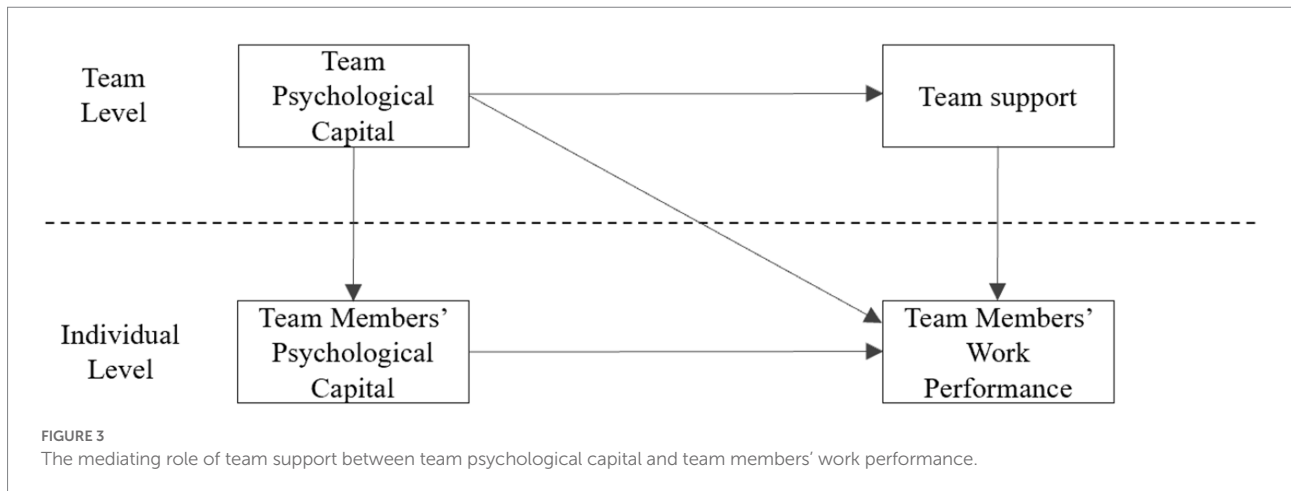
Team Level

Team Psychological Capital

Team support

Individual Level

Team Members' Psychological Capital

Team Members' Work Performance

FIGURE 3

The mediating role of team support between team psychological capital and team members' work performance.